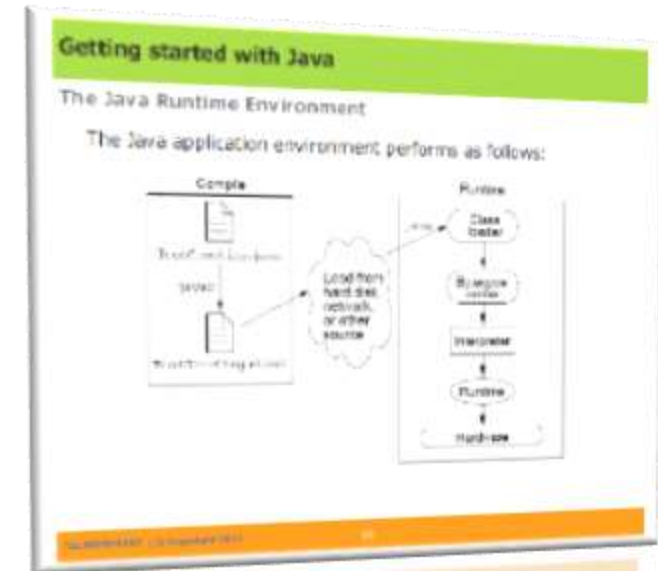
Getting started with Java

The Java Runtime Environment

The Java application environment performs as follows:

Compile

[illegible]

javac

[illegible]

Load from hard disk, network, or other source

Runtime

Class loader

Bytecode verifier

Interpreter

Runtime

Hardware

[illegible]